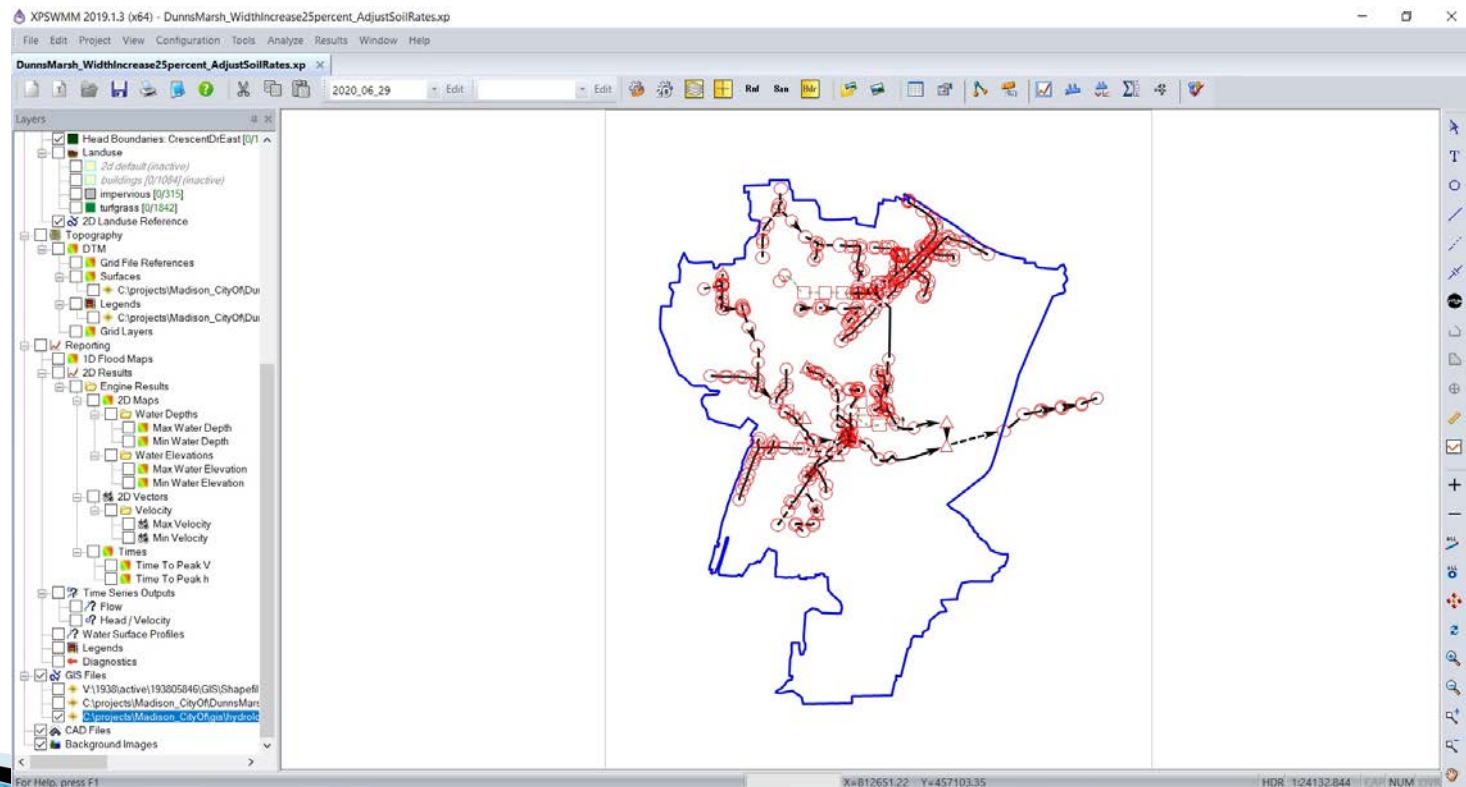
XPSWMM 2019.1.3 (x64) - DunnsMarsh_WidthIncrease25percent_AdjustSoilRates.xp

File Edit Project View Configuration Tools Analyze Results Window Help

DunnsMarsh_WidthIncrease25percent_AdjustSoilRates.xp ×

2020_06_29 Edit Edit Rnf San Hdr

Layers

Head Boundaries: CrescentDrEast [0/1
Landuse
2d default (inactive)
buildings [0/1084] (inactive)
impervious [0/315]
turfgrass [0/1842]
2D Landuse Reference
Topography
DTM
Grid File References
Surfaces
C:\projects\Madison_CityOf\Du
Legends
C:\projects\Madison_CityOf\Du
Grid Layers
Reporting
1D Flood Maps
2D Results
Engine Results
2D Maps
Water Depths
Max Water Depth
Min Water Depth
Water Elevations
Max Water Elevation
Min Water Elevation
2D Vectors
Velocity
Max Velocity
Min Velocity
Times
Time To Peak V
Time To Peak h
Time Series Outputs
Flow
Head / Velocity
Water Surface Profiles
Legends
Diagnostics
GIS Files
V:\1938\active\193805846\GIS\Shapefil
C:\projects\Madison_CityOf\DunnsMars
C:\projects\Madison_CityOf\gis\hydrolo
CAD Files
Background Images

For Help, press F1 X=812651.22 Y=457103.35 HDR 1:24132.844 CAP NUM OVR